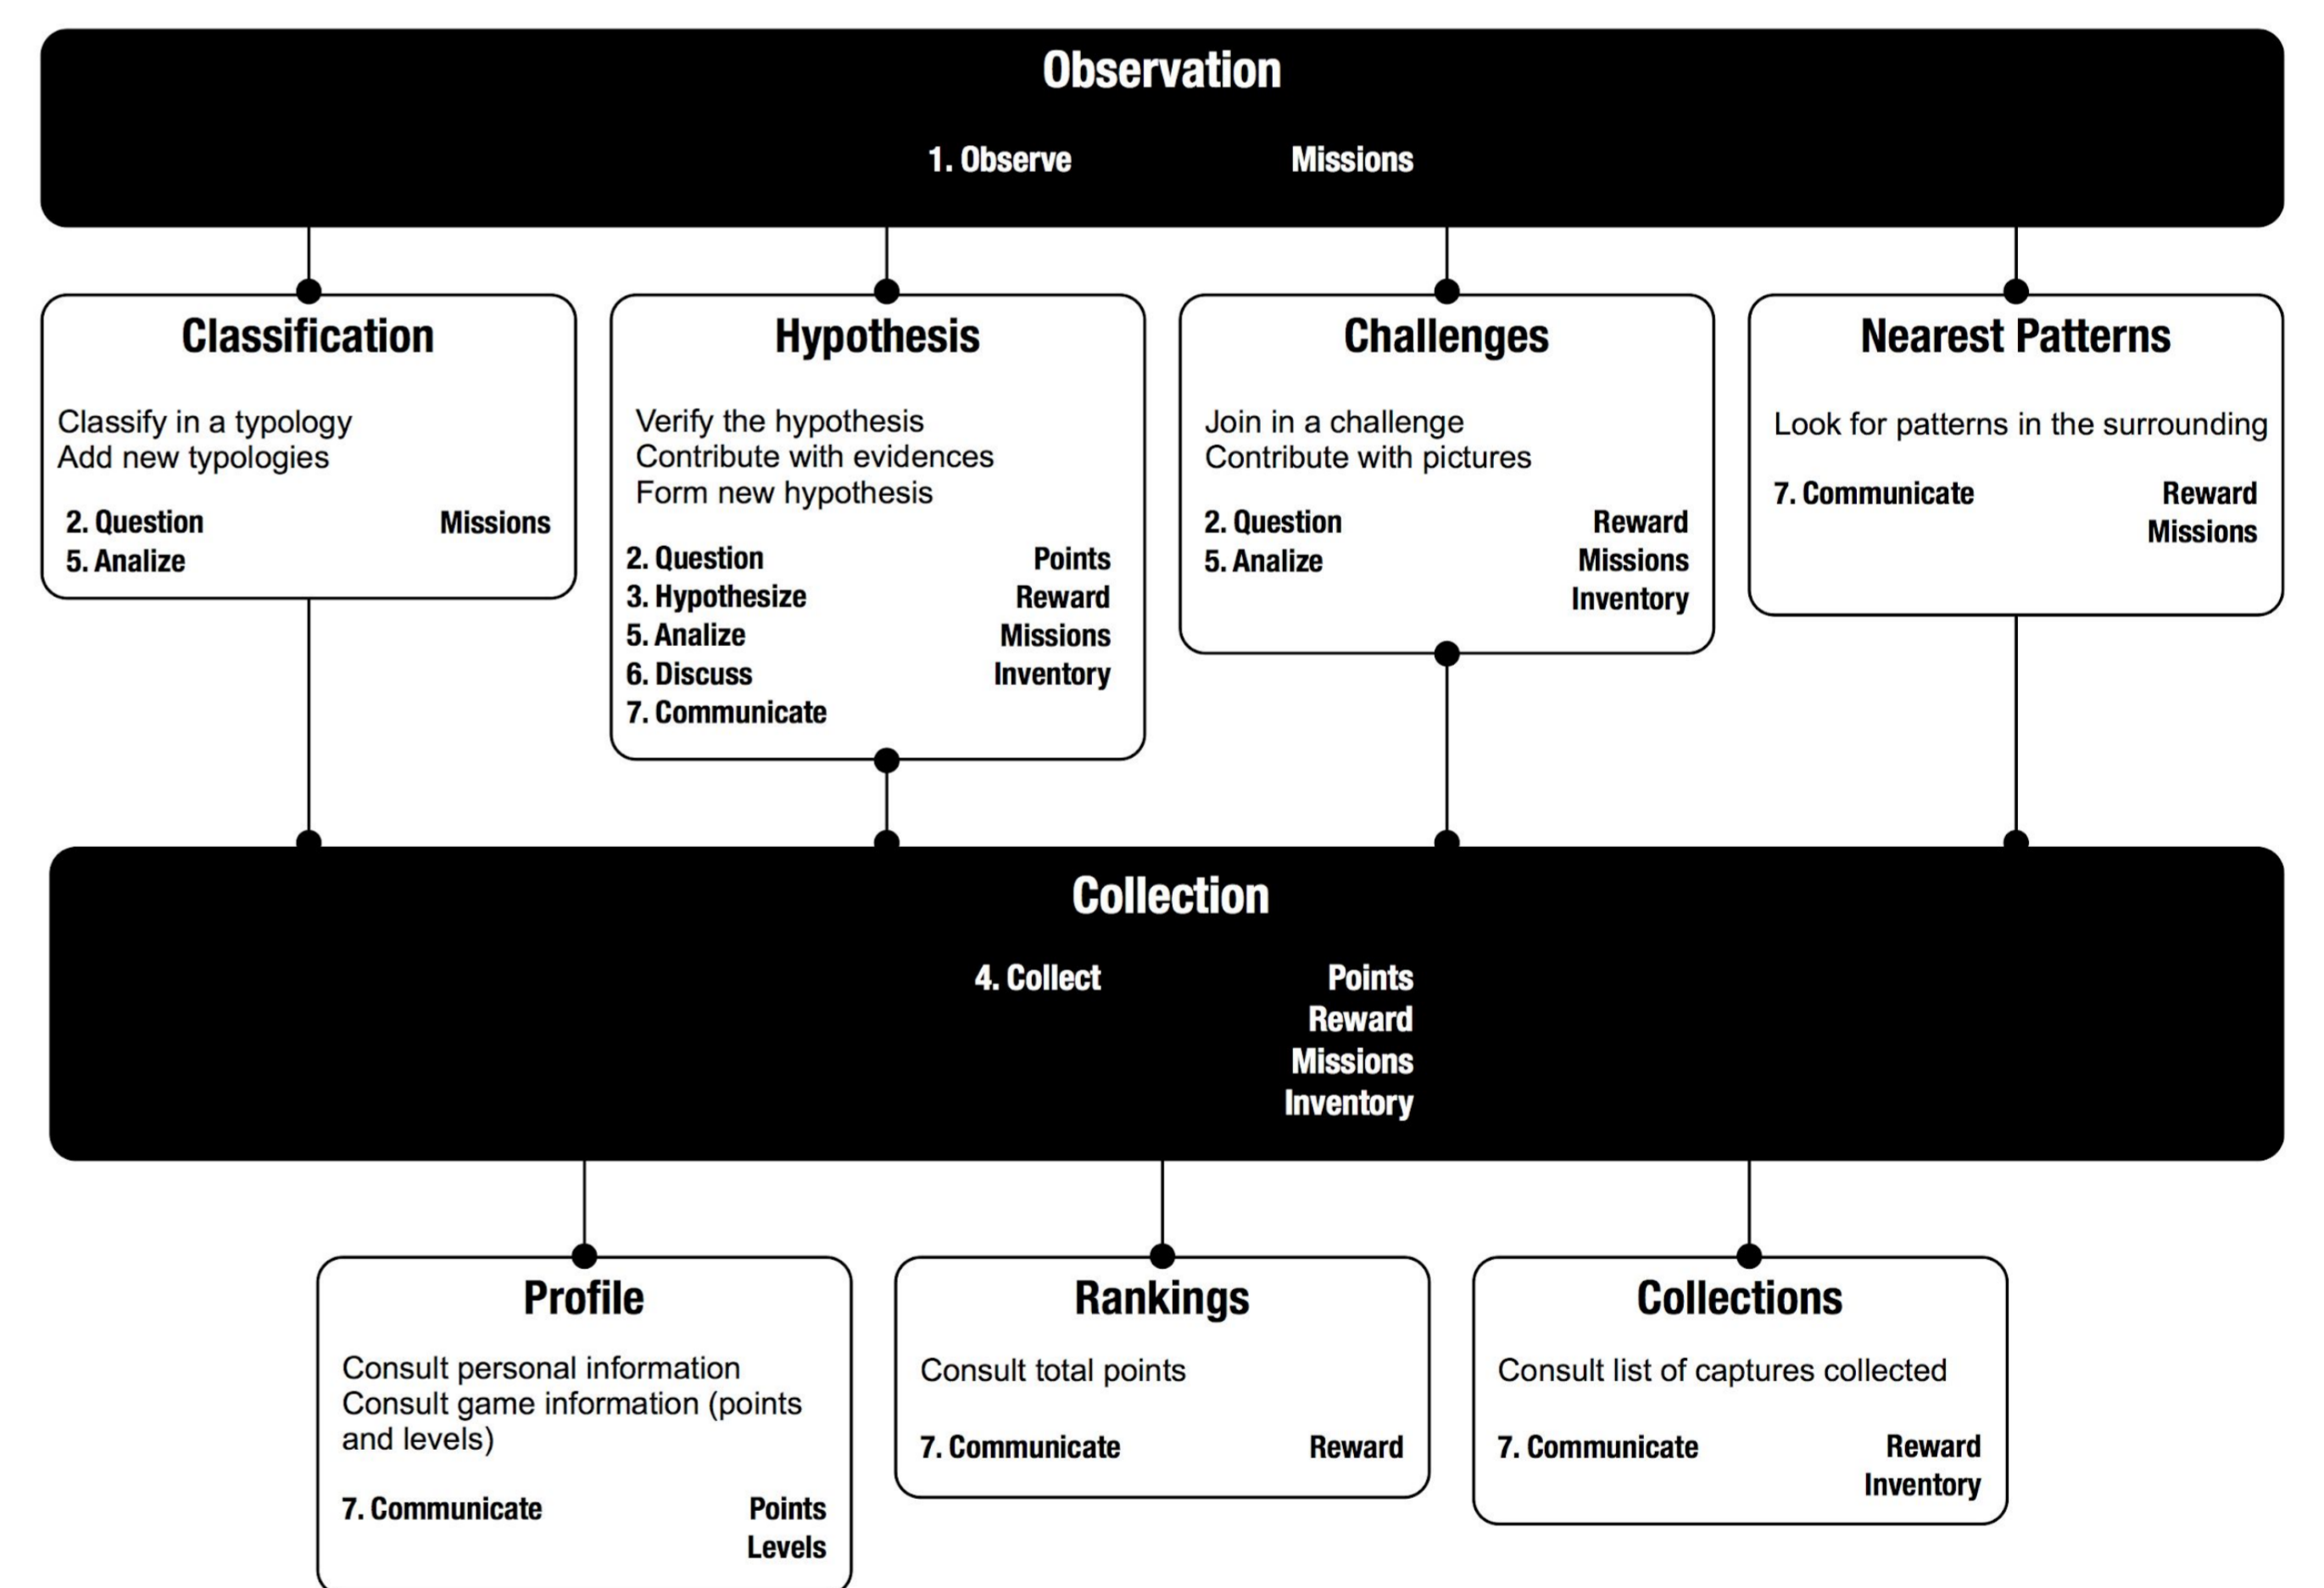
Observation

1. Observe Missions

Classification

Classify in a typology
Add new typologies

2. Question
5. Analize

Missions

Hypothesis

Verify the hypothesis
Contribute with evidences
Form new hypothesis

2. Question
3. Hypothesize
5. Analize
6. Discuss
7. Communicate

Points
Reward
Missions
Inventory

Challenges

Join in a challenge
Contribute with pictures

2. Question
5. Analize

Reward
Missions
Inventory

Nearest Patterns

Look for patterns in the surrounding

7. Communicate

Reward
Missions

Collection

4. Collect

Points
Reward
Missions
Inventory

Profile

Consult personal information
Consult game information (points and levels)

7. Communicate

Points
Levels

Rankings

Consult total points

7. Communicate Reward

Collections

Consult list of captures collected

7. Communicate

Reward
Inventory